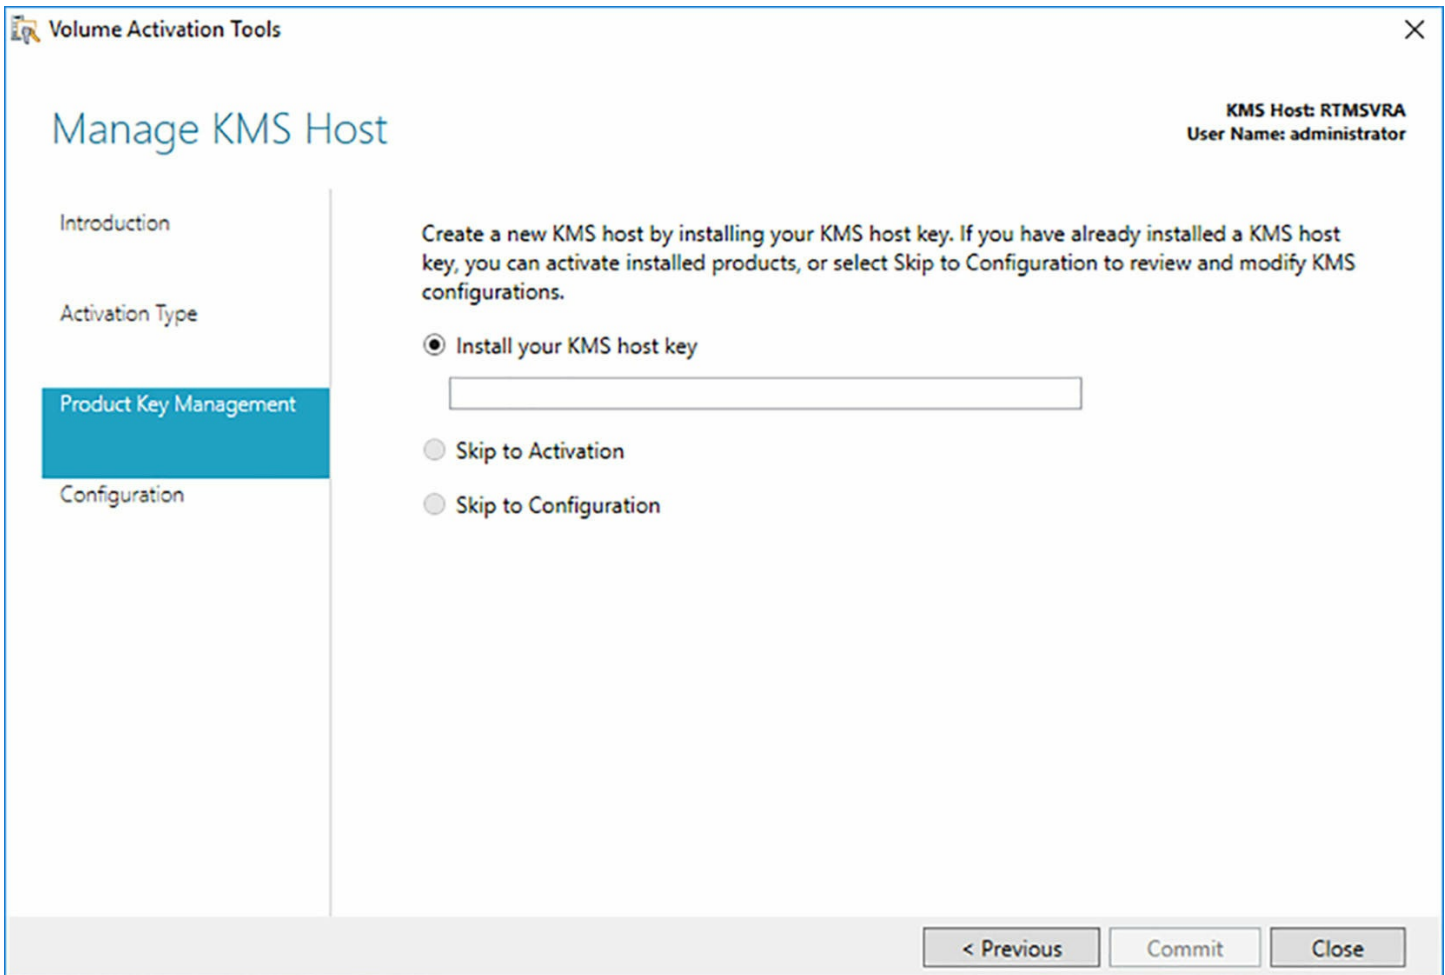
Volume Activation Tools

Manage KMS Host

KMS Host: RTMSVRA
User Name: administrator

Introduction

Activation Type

Product Key Management

Configuration

Create a new KMS host by installing your KMS host key. If you have already installed a KMS host key, you can activate installed products, or select Skip to Configuration to review and modify KMS configurations.

Install your KMS host key

Skip to Activation

Skip to Configuration

< Previous

Commit

Close